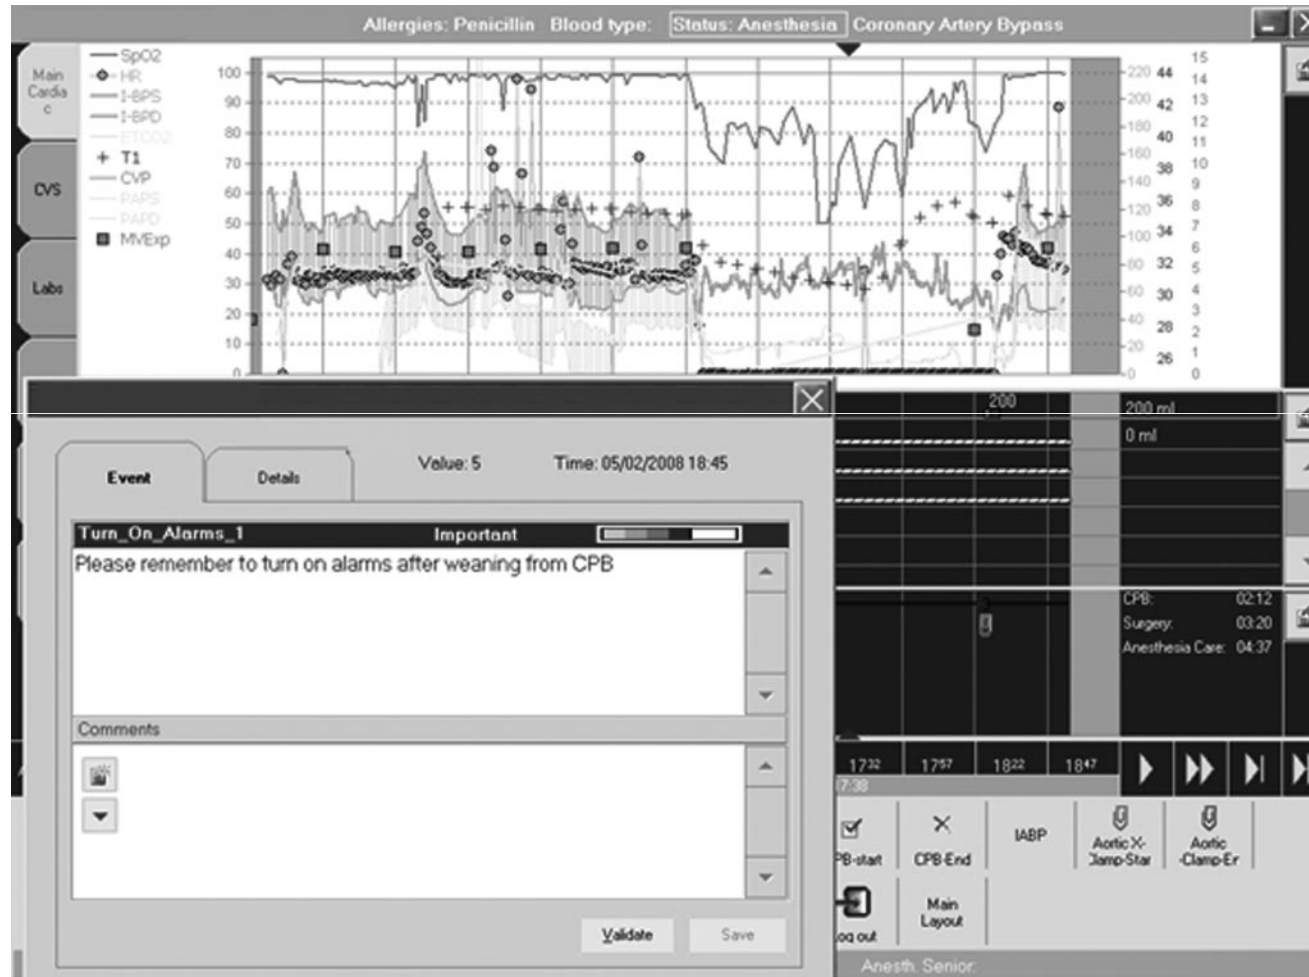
Allergies: Penicillin Blood type: Status: Anesthesia Coronary Artery Bypass

Main Cardiac

CVS

Labs

SpO2
HR
I-BPS
I-BPD
ETCO2
T1
CVP
PAPS
PAPD
MVExp

100
90
80
70
60
50
40
30
20
10
0

220 44
200 42
180 40
160 38
140 36
120 34
100 32
80 30
60 28
40 26
20
0

15
14
13
12
11
10
9
8
7
6
5
4
3
2
1
0

200
200 ml
0 ml

CPB: 02:12
Surgery: 03:20
Anesthesia Care: 04:37

17³² 17⁵⁷ 18²² 18⁴⁷
17:38

CPB-start
CPB-End
IABP
Aortic X-Clamp-Star
Aortic -Clamp-Er
Log out
Main Layout
Anesth. Senior

Event
Details
Value: 5
Time: 05/02/2008 18:45

Turn_On_Alarms_1
Important
Please remember to turn on alarms after weaning from CPB

Comments

Validate
Save